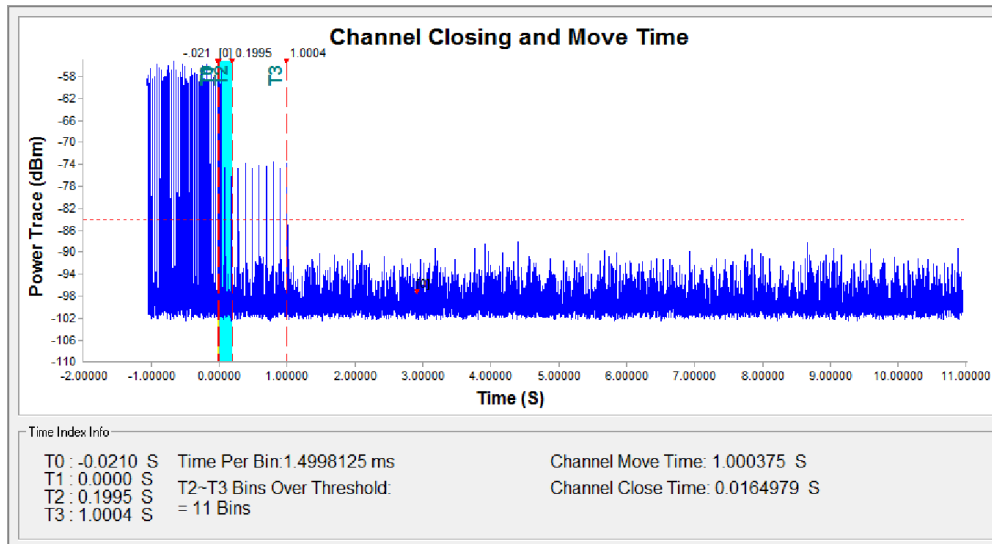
Channel Closing and Move Time

-.021 [0] 0.1995 1.0004

T0 T1 T2 T3

Power Trace (dBm)

-58
-62
-66
-70
-74
-78
-82
-86
-90
-94
-98
-102
-106
-110

-2.00000 -1.00000 0.00000 1.00000 2.00000 3.00000 4.00000 5.00000 6.00000 7.00000 8.00000 9.00000 10.00000 11.00000

Time (S)

Time Index Info

T0 : -0.0210 S
T1 : 0.0000 S
T2 : 0.1995 S
T3 : 1.0004 S

Time Per Bin:1.4998125 ms

T2~T3 Bins Over Threshold:
= 11 Bins

Channel Move Time: 1.000375 S

Channel Close Time: 0.0164979 S